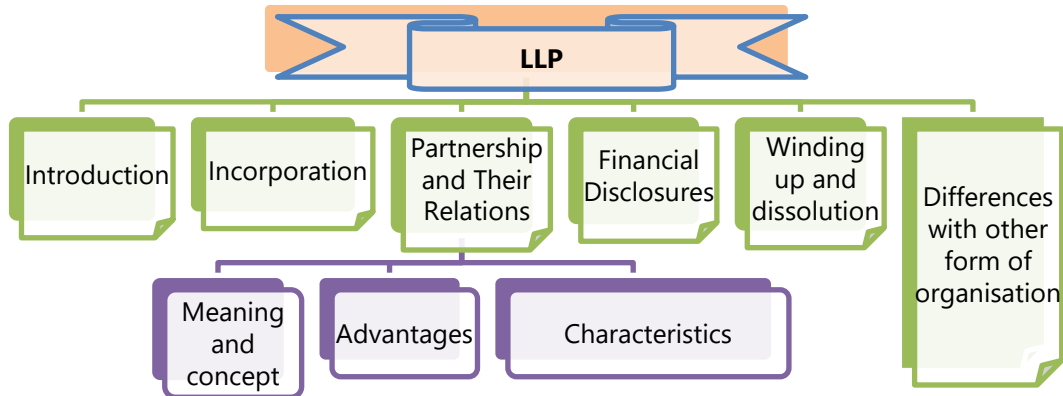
LLP

Introduction

Incorporation

Partnership and Their Relations

Financial Disclosures

Winding up and dissolution

Differences with other form of organisation

Meaning and concept

Advantages

Characteristics